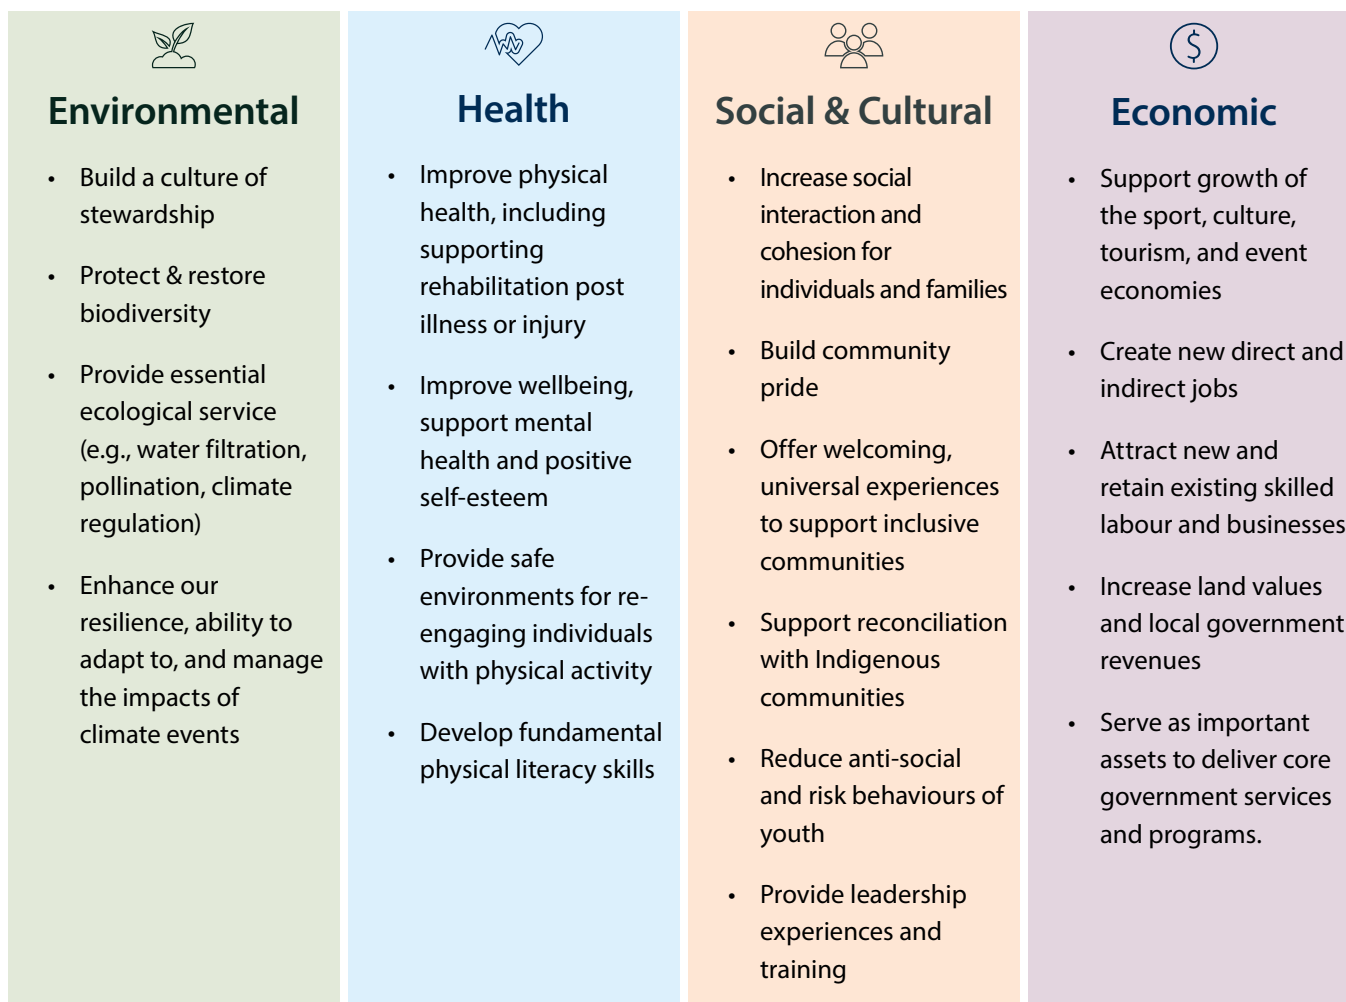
Environmental

- Build a culture of stewardship
- Protect & restore biodiversity
- Provide essential ecological service (e.g., water filtration, pollination, climate regulation)
- Enhance our resilience, ability to adapt to, and manage the impacts of climate events

Health

- Improve physical health, including supporting rehabilitation post illness or injury
- Improve wellbeing, support mental health and positive self-esteem
- Provide safe environments for re-engaging individuals with physical activity
- Develop fundamental physical literacy skills

Social & Cultural

- Increase social interaction and cohesion for individuals and families
- Build community pride
- Offer welcoming, universal experiences to support inclusive communities
- Support reconciliation with Indigenous communities
- Reduce anti-social and risk behaviours of youth
- Provide leadership experiences and training

Economic

- Support growth of the sport, culture, tourism, and event economies
- Create new direct and indirect jobs
- Attract new and retain existing skilled labour and businesses
- Increase land values and local government revenues
- Serve as important assets to deliver core government services and programs.